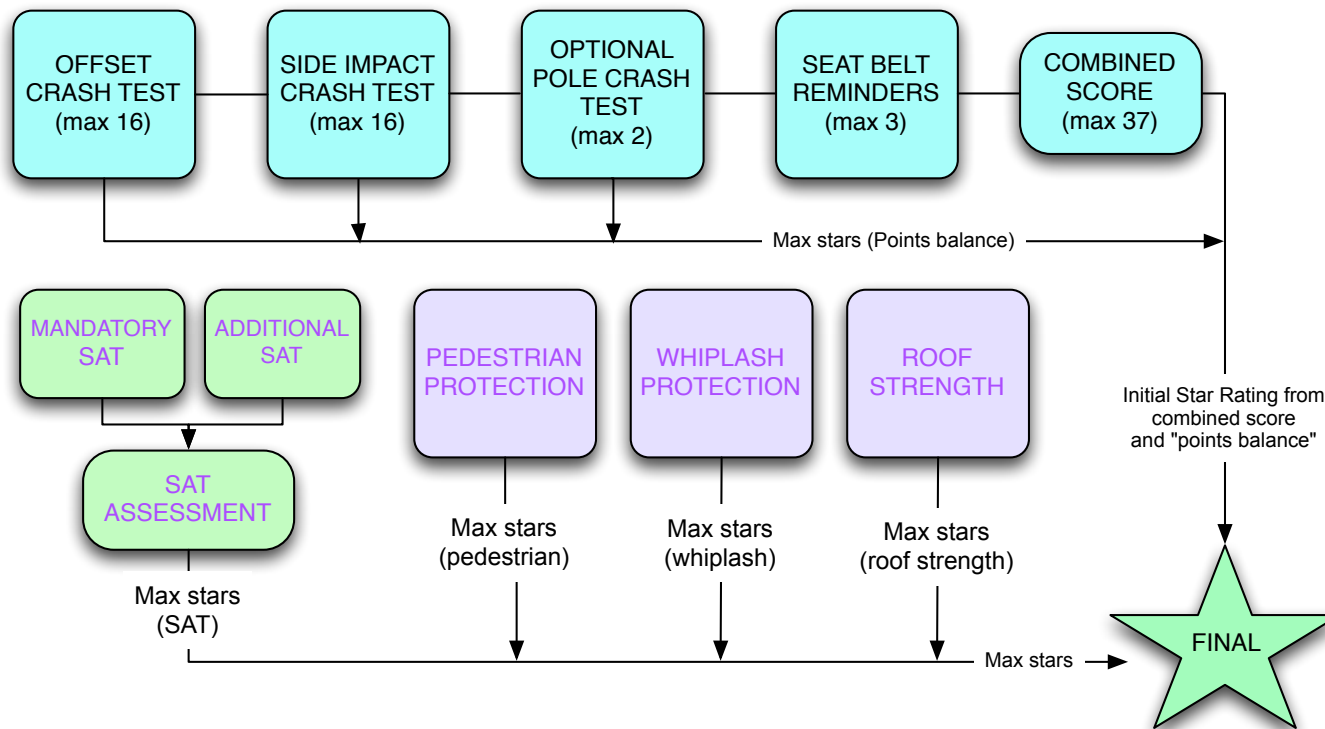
OFFSET CRASH TEST (max 16)

SIDE IMPACT CRASH TEST (max 16)

OPTIONAL POLE CRASH TEST (max 2)

SEAT BELT REMINDERS (max 3)

COMBINED SCORE (max 37)

Max stars (Points balance)

MANDATORY SAT

ADDITIONAL SAT

SAT ASSESSMENT

Max stars (SAT)

PEDESTRIAN PROTECTION

Max stars (pedestrian)

WHIPLASH PROTECTION

Max stars (whiplash)

ROOF STRENGTH

Max stars (roof strength)

Initial Star Rating from combined score and "points balance"

Max stars

FINAL